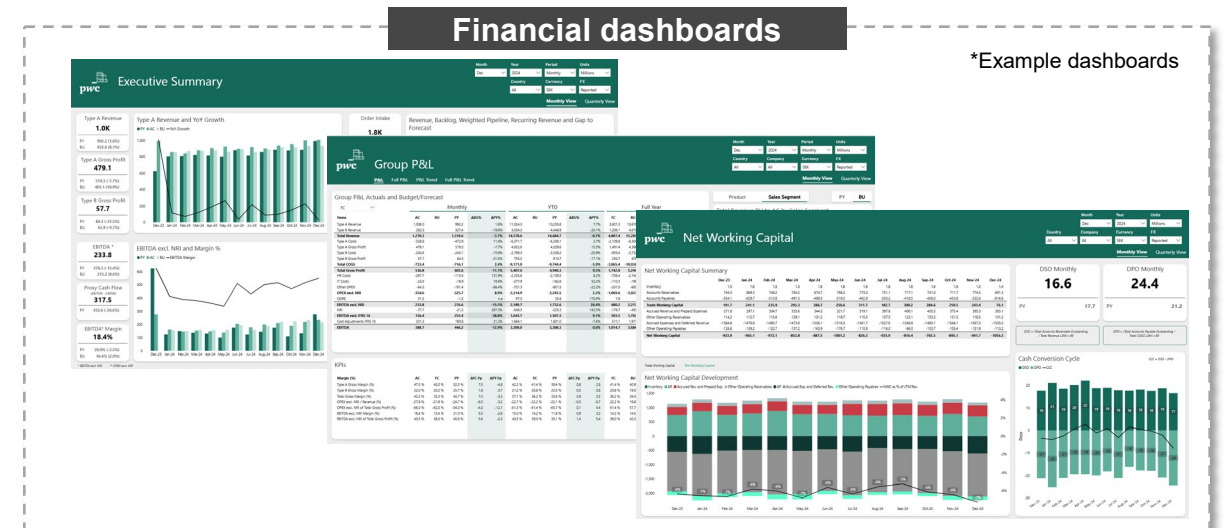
Financial dashboards

*Example dashboards

pwc Executive Summary

Type A Revenue
1.0K

Type A Revenue and YoY Growth

Order Intake
1.8K

Revenue, Backlog, Weighted Pipeline, Recurring Revenue and Gap to Forecast

Type A Gross Profit
479.1

Type B Gross Profit
57.7

EBITDA
233.8

EBITDA excl. NRI and Margin %

Proxy Cash Flow
317.5

EBITDA Margin
18.4%

pwc Group P&L

Group P&L Actuals and Budget/Forecast

Monthly

YTD

Full Year

KPIs

Monthly View

Quarterly View

pwc Net Working Capital

Net Working Capital Summary

DSO Monthly
16.6

DPO Monthly
24.4

PY 17.7

PY 21.2

Net Working Capital Development

Cash Conversion Cycle

Monthly View

Quarterly View